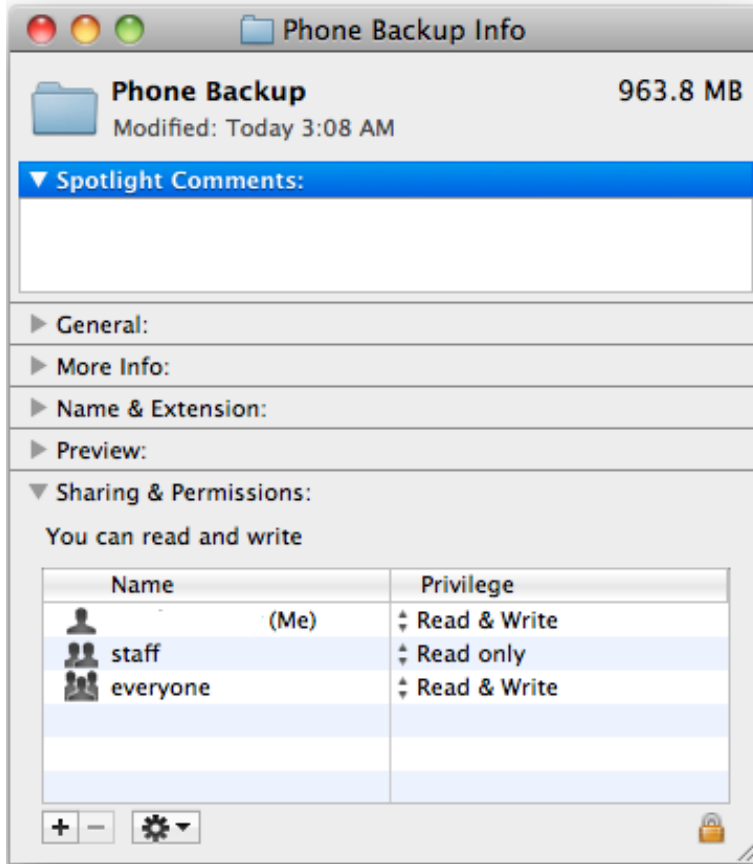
Phone Backup Info

Phone Backup
963.8 MB
Modified: Today 3:08 AM

Spotlight Comments:

General:

More Info:

Name & Extension:

Preview:

Sharing & Permissions:

You can read and write

| Name | Privilege |
|---|---|
| (Me) | Read & Write |
| staff | Read only |
| everyone | Read & Write |

+ −